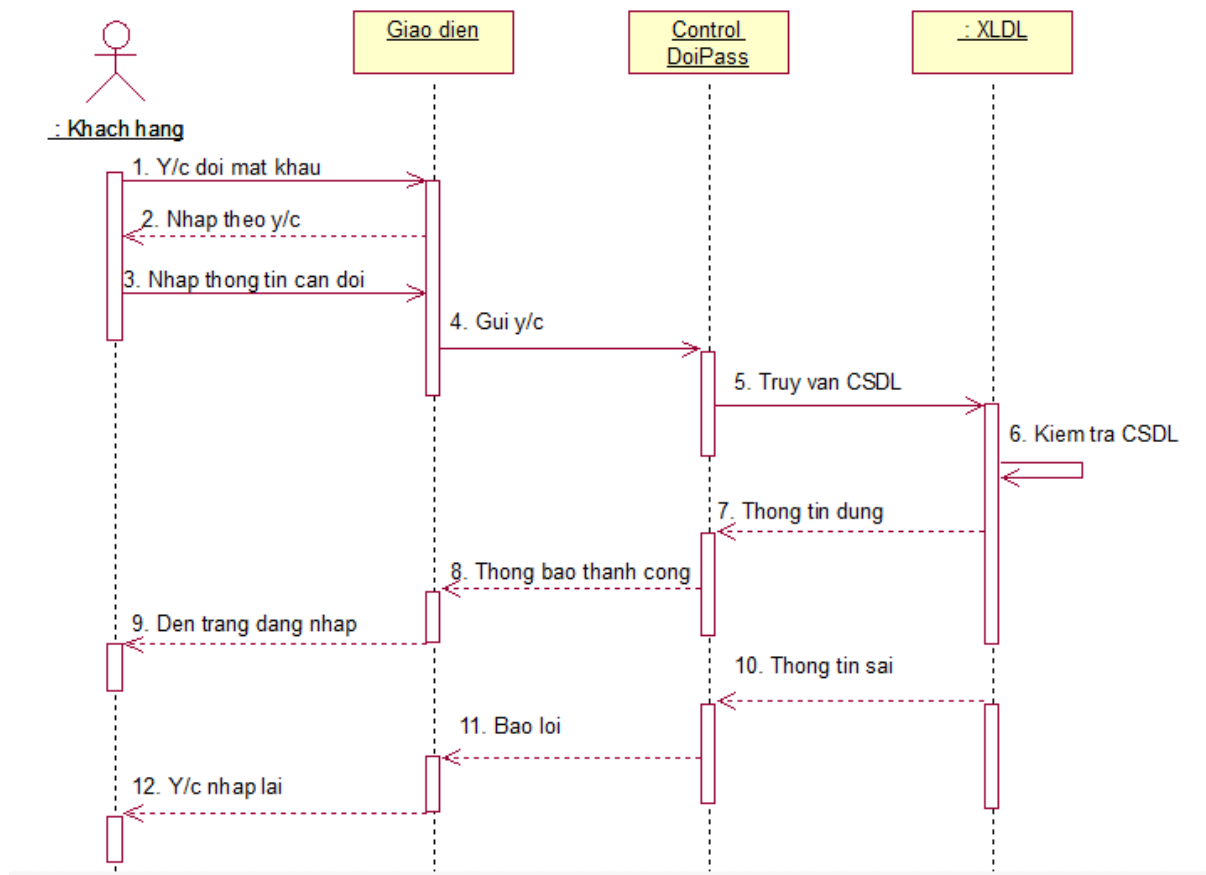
: Khach hang

Giao dien

Control DoiPass

: XLDL

1. Y/c doi mat khau

2. Nhap theo y/c

3. Nhap thong tin can doi

4. Gui y/c

5. Truy van CSDL

6. Kiem tra CSDL

7. Thong tin dung

8. Thong bao thanh cong

9. Den trang dang nhap

10. Thong tin sai

11. Bao loi

12. Y/c nhap lai